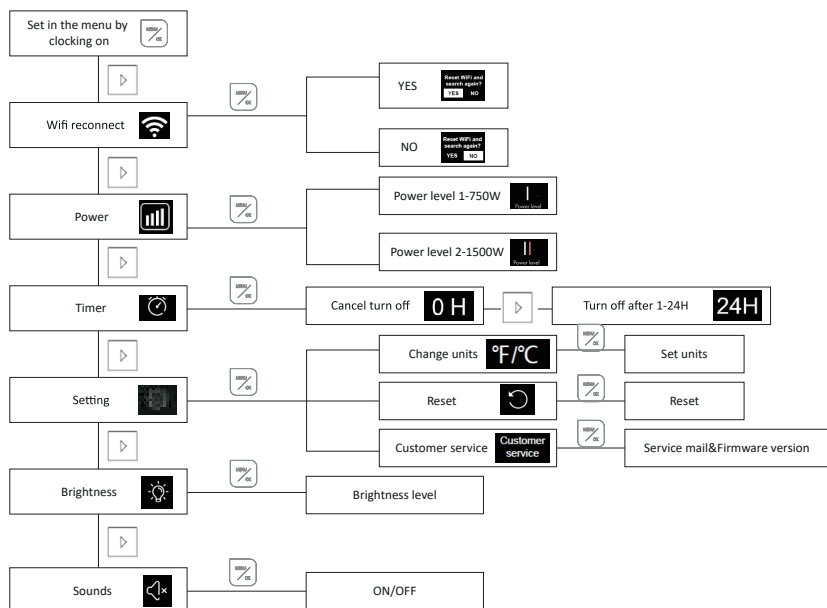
Set in the menu by clocking on MENU OK

Wifi reconnect

MENU OK

YES Reset WiFi and search again? YES NO

NO Reset WiFi and search again? YES NO

Power

MENU OK

Power level 1-750W Power level

Power level 2-1500W Power level

Timer

MENU OK

Cancel turn off 0 H

Turn off after 1-24H 24H

Setting

MENU OK

Change units °F/°C

MENU OK

Set units

Reset

MENU OK

Reset

Customer service Customer service

MENU OK

Service mail&Firmware version

Brightness

MENU OK

Brightness level

Sounds

MENU OK

ON/OFF